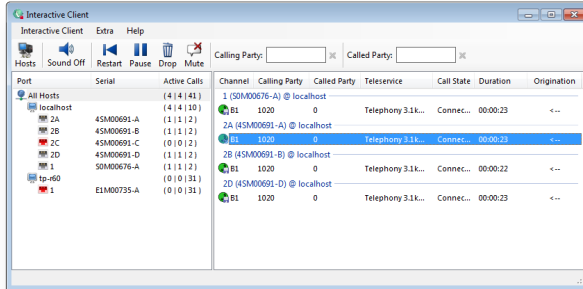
Interactive Client

Interactive Client   Extra   Help

Hosts   Sound Off   Restart   Pause   Drop   Mute   Calling Party:   Called Party:

| Port | Serial | Active Calls |
|---|---|---|
| All Hosts | | (4 \| 4 \| 41) |
| localhost | | (4 \| 4 \| 10) |
| 2A | 4SM00691-A | (1 \| 1 \| 2) |
| 2B | 4SM00691-B | (1 \| 1 \| 2) |
| 2C | 4SM00691-C | (0 \| 0 \| 2) |
| 2D | 4SM00691-D | (1 \| 1 \| 2) |
| 1 | S0M00676-A | (1 \| 1 \| 2) |
| tp-r60 | | (0 \| 0 \| 31) |
| 1 | E1M00735-A | (0 \| 0 \| 31) |

| Channel | Calling Party | Called Party | Teleservice | Call State | Duration | Origination |
|---|---|---|---|---|---|---|
| 1 (S0M00676-A) @ localhost | | | | | | |
| B1 | 1020 | 0 | Telephony 3.1k... | Connec... | 00:00:23 | <-- |
| 2A (4SM00691-A) @ localhost | | | | | | |
| B1 | 1020 | 0 | Telephony 3.1k... | Connec... | 00:00:23 | <-- |
| 2B (4SM00691-B) @ localhost | | | | | | |
| B1 | 1020 | 0 | Telephony 3.1k... | Connec... | 00:00:22 | <-- |
| 2D (4SM00691-D) @ localhost | | | | | | |
| B1 | 1020 | 0 | Telephony 3.1k... | Connec... | 00:00:23 | <-- |